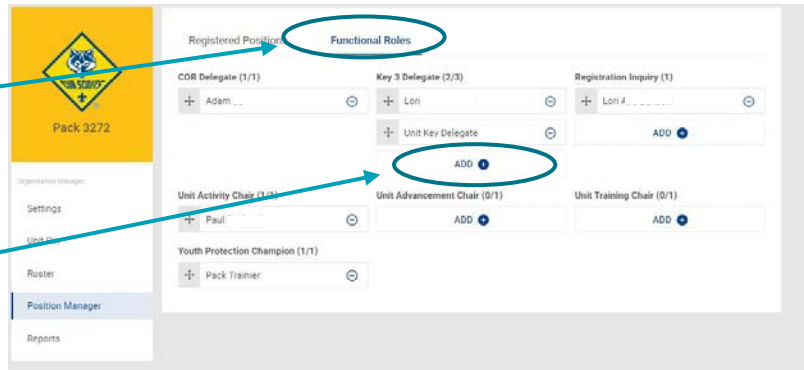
CUB SCOUTS

Pack 3272

Organization Manager

Settings

Unit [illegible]

Roster

Position Manager

Reports

Registered Positions

Functional Roles

COR Delegate (1/1)

Adam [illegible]

Key 3 Delegate (2/3)

Lori

Unit Key Delegate

ADD

Registration Inquiry (1)

Lori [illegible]

ADD

Unit Activity Chair (1/1)

Paul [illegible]

Unit Advancement Chair (0/1)

ADD

Unit Training Chair (0/1)

ADD

Youth Protection Champion (1/1)

Pack Trainer